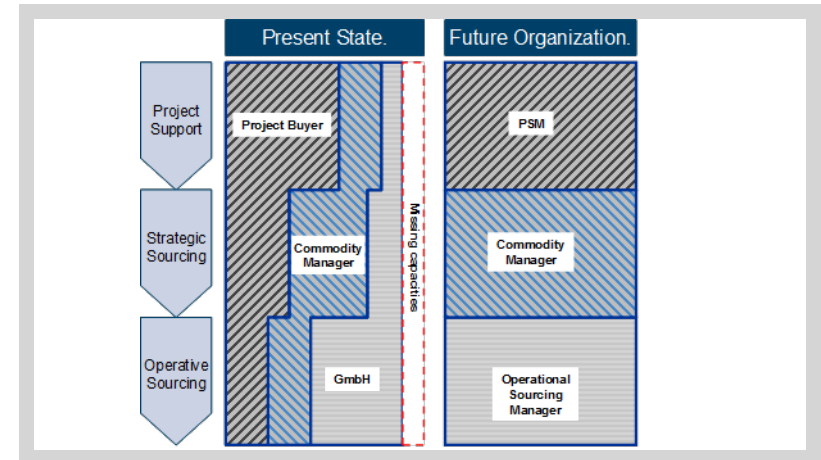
Present State.

Future Organization.

Project Support

Strategic Sourcing

Operative Sourcing

Project Buyer

Commodity Manager

GmbH

Missing capacities

PSM

Commodity Manager

Operational Sourcing Manager